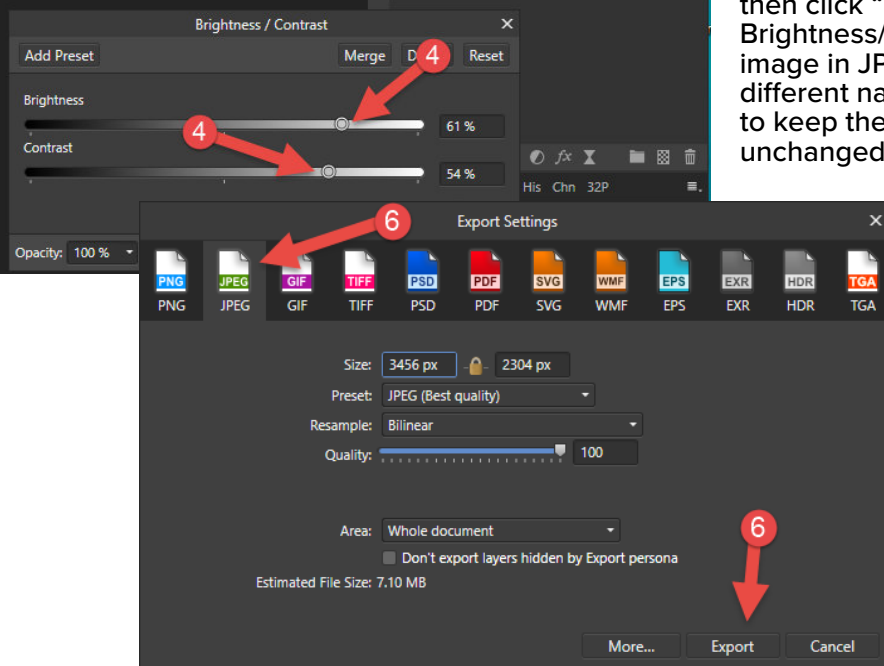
then click "
Brightness/
image in JP
different na
to keep the
unchanged

Brightness / Contrast

Add Preset

Merge

D

4

Reset

Brightness

4

61 %

Contrast

54 %

Opacity: 100 %

His Chn 32P

6

Export Settings

PNG PNG
JPEG JPEG
GIF GIF
TIFF TIFF
PSD PSD
PDF PDF
SVG SVG
WMF WMF
EPS EPS
EXR EXR
HDR HDR
TGA TGA

Size: 3456 px 2304 px

Preset: JPEG (Best quality)

Resample: Bilinear

Quality: 100

Area: Whole document

Don't export layers hidden by Export persona

Estimated File Size: 7.10 MB

6

More...

Export

Cancel